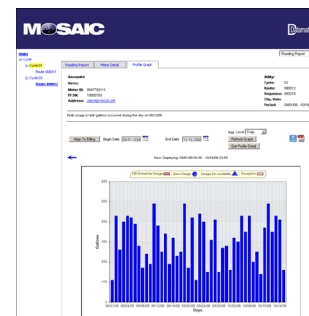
MOSAIC

Reading Report | Meter Detail | Profile Graph

Account#:
Name:
Meter ID: 3047792011
TF ID: 10000103
Address:

Utility:
Cycle: 02
Route:
Sequence:
City, State:
Period:

Peak usage of 600 gallons occurred during the day of 09/13/08

High To Billing | Begin Date | End Date
Refresh Graph
Get Profile Detail

Now Displaying

Gallons

Days